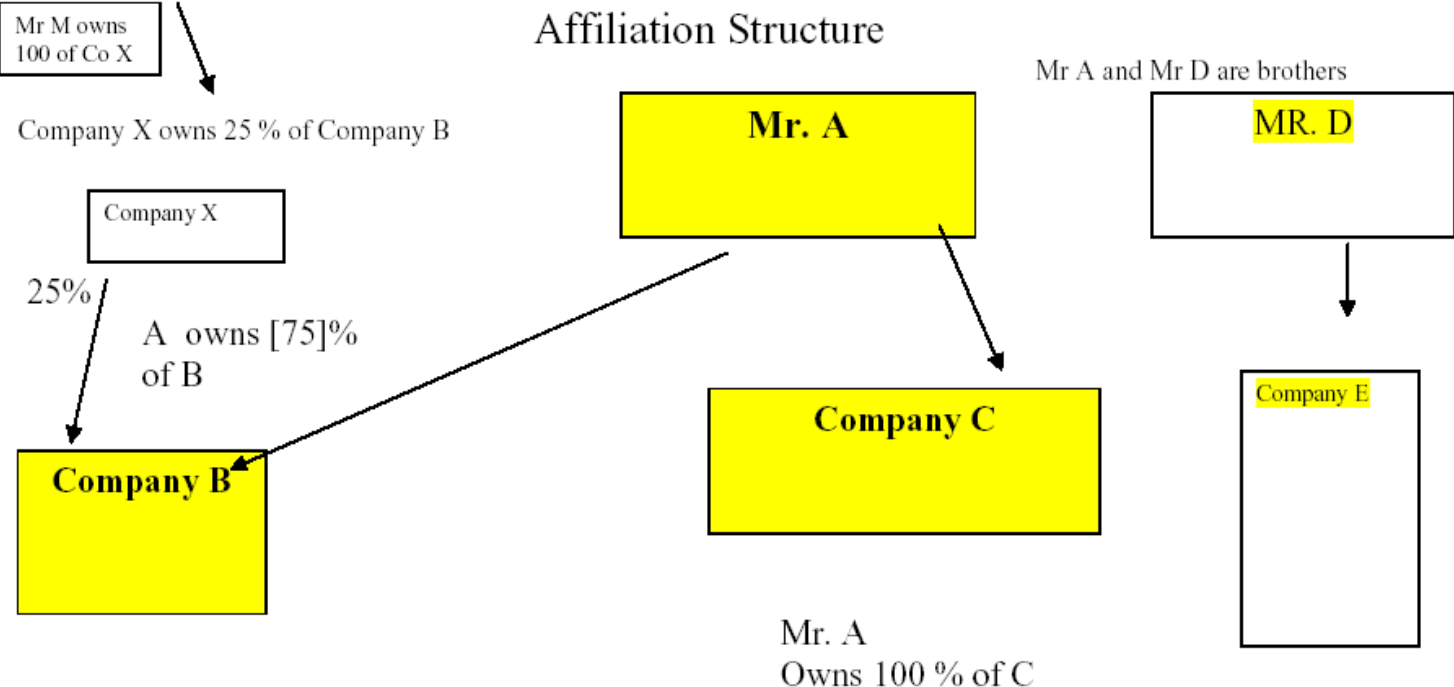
Mr M owns
100 of Co X

Affiliation Structure

Mr A and Mr D are brothers

Company X owns 25 % of Company B

Mr. A

MR. D

Company X

25%

A owns [75]%
of B

Company C

Company E

Company B

Mr. A
Owns 100 % of C